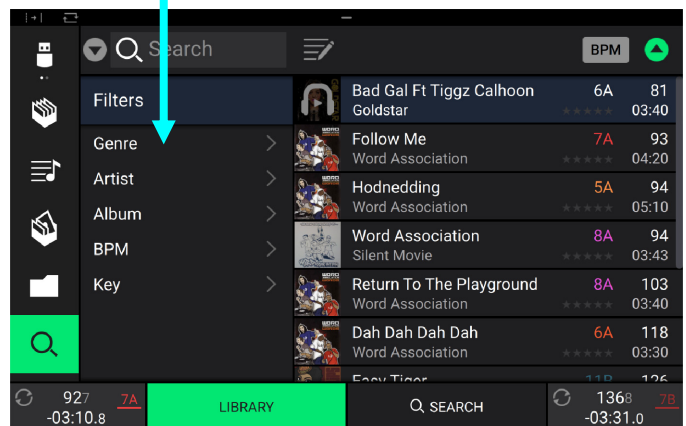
Search

BPM

Filters

Genre

Artist

Album

BPM

Key

Bad Gal Ft Tiggz Calhoon
Goldstar
6A
81
03:40

Follow Me
Word Association
7A
93
04:20

Hodnedding
Word Association
5A
94
05:10

Word Association
Silent Movie
8A
94
03:43

Return To The Playground
Word Association
8A
103
03:40

Dah Dah Dah Dah
Word Association
6A
118
03:30

Easy Tiger
11B
126

92.7
-03:10.8
7A

LIBRARY

SEARCH

136.8
-03:31.0
7B